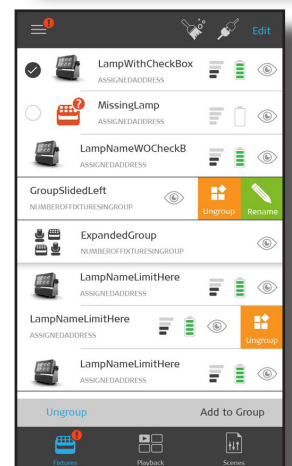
Edit

LampWithCheckBox
ASSIGNEDADDRESS

MissingLamp
ASSIGNEDADDRESS

LampNameWOCheckB
ASSIGNEDADDRESS

GroupSlidedLeft
NUMBEROFFIXTURESINGROUP
Ungroup
Rename

ExpandedGroup
NUMBEROFFIXTURESINGROUP

LampNameLimitHere
ASSIGNEDADDRESS

LampNameLimitHere
ASSIGNEDADDRESS
Ungroup

LampNameLimitHere
ASSIGNEDADDRESS

Ungroup
Add to Group

Fixtures
Playback
Scenes